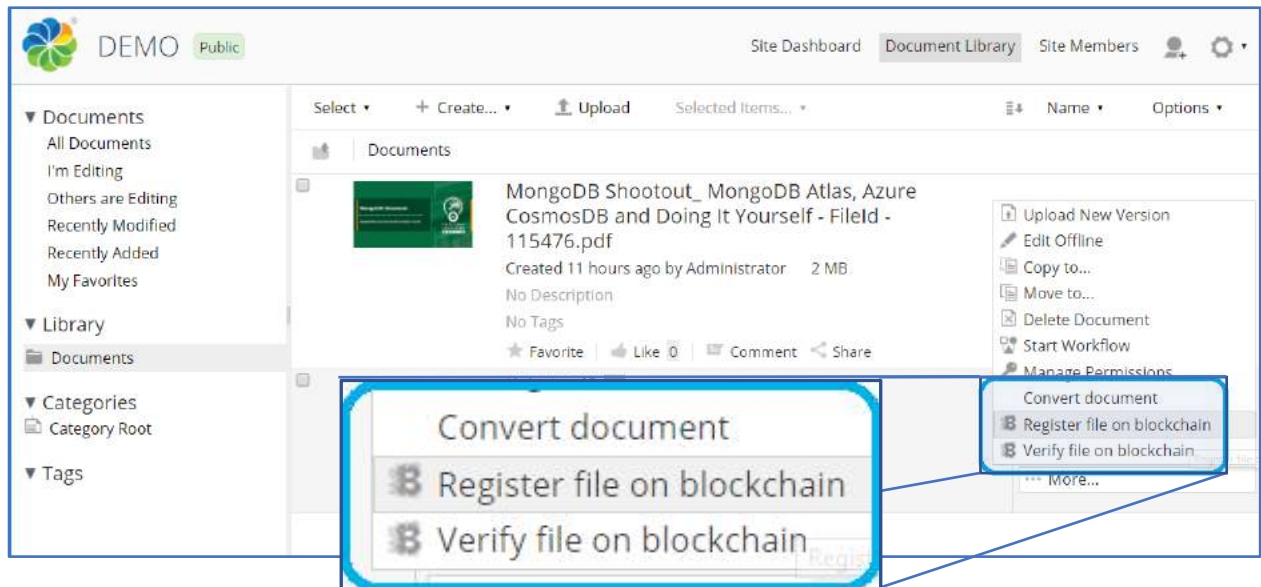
DEMO Public

Site Dashboard Document Library Site Members

▼ Documents
All Documents
I'm Editing
Others are Editing
Recently Modified
Recently Added
My Favorites

▼ Library
Documents

▼ Categories
Category Root

▼ Tags

Select ▾ + Create... ▾ Upload Selected Items... ▾ Name ▾ Options ▾

Documents

MongoDB Shootout_ MongoDB Atlas, Azure CosmosDB and Doing It Yourself - FileId - 115476.pdf
Created 11 hours ago by Administrator 2 MB
No Description
No Tags
Favorite Like 0 Comment Share

Upload New Version
Edit Offline
Copy to...
Move to...
Delete Document
Start Workflow
Manage Permissions
Convert document
Register file on blockchain
Verify file on blockchain
··· More...

Convert document
Register file on blockchain
Verify file on blockchain